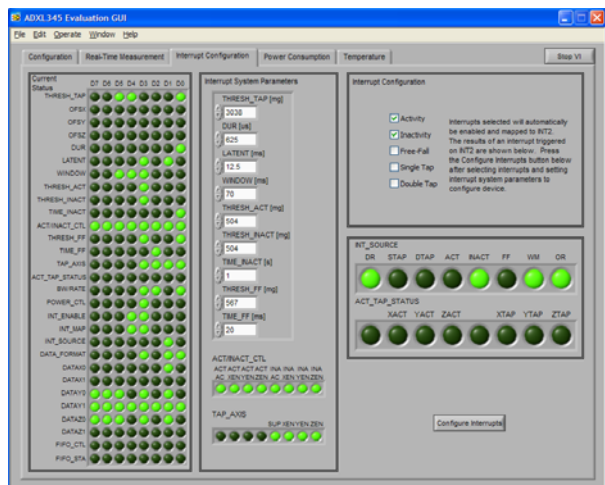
ADXL345 Evaluation GUI

File Edit Operate Window Help

Configuration | Real-Time Measurement | Interrupt Configuration | Power Consumption | Temperature

Stop VI

Current Status
D7 D6 D5 D4 D3 D2 D1 D0

THRESH_TAP
OFSX
OFSY
OFSZ
DUR
LATENT
WINDOW
THRESH_ACT
THRESH_INACT
TIME_INACT
ACT/INACT_CTL
THRESH_FF
TIME_FF
TAP_AXIS
ACT_TAP_STATUS
BW_RATE
POWER_CTL
INT_ENABLE
INT_MAP
INT_SOURCE
DATA_FORMAT
DATAX0
DATAX1
DATAY0
DATAY1
DATAZ0
DATAZ1
FIFO_CTL
FIFO_STA

Interrupt System Parameters

THRESH_TAP [mg]
3038
DUR [us]
625
LATENT [ms]
12.5
WINDOW [ms]
70
THRESH_ACT [mg]
504
THRESH_INACT [mg]
504
TIME_INACT [s]
1
THRESH_FF [mg]
567
TIME_FF [ms]
20

ACT/INACT_CTL
ACT ACT ACT ACT INA INA INA INA
AC_ XEN YEN ZEN AC XEN YEN ZEN

TAP_AXIS
SUP XEN YEN ZEN

Interrupt Configuration

Activity
Inactivity
Free-Fall
Single Tap
Double Tap

Interrupts selected will automatically be enabled and mapped to INT2. The results of an interrupt triggered on INT2 are shown below. Press the Configure Interrupts button below after selecting interrupts and setting interrupt system parameters to configure device.

INT_SOURCE
DR STAP DTAP ACT INACT FF WM OR

ACT_TAP_STATUS
XACT YACT ZACT XTAP YTAP ZTAP

Configure Interrupts